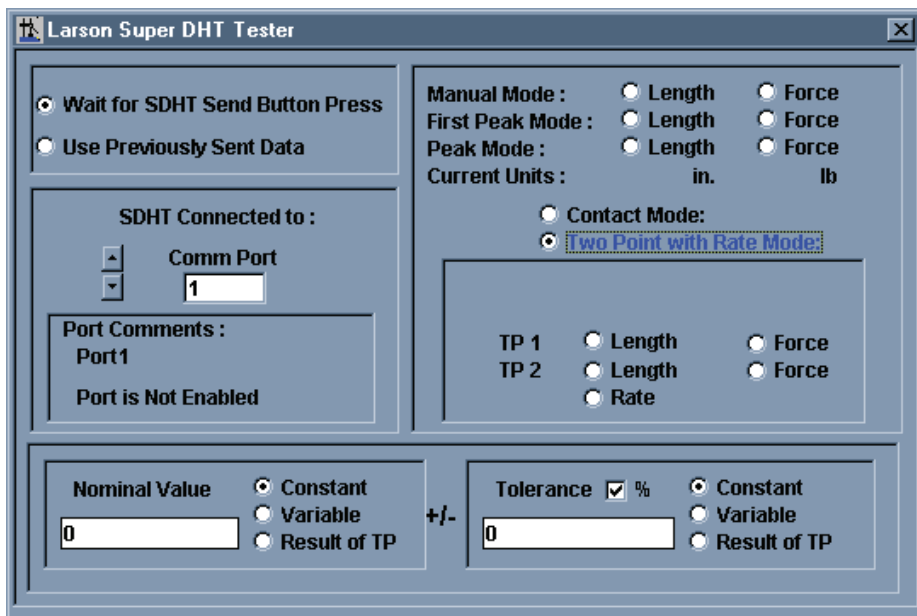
Larson Super DHT Tester

Wait for SDHT Send Button Press
Use Previously Sent Data

SDHT Connected to :
Comm Port
1
Port Comments :
Port1
Port is Not Enabled

Manual Mode : Length Force
First Peak Mode : Length Force
Peak Mode : Length Force
Current Units : in. lb

Contact Mode:
Two Point with Rate Mode:

TP 1 Length Force
TP 2 Length Force
Rate

Nominal Value
0
Constant
Variable
Result of TP

+/-

Tolerance %
0
Constant
Variable
Result of TP